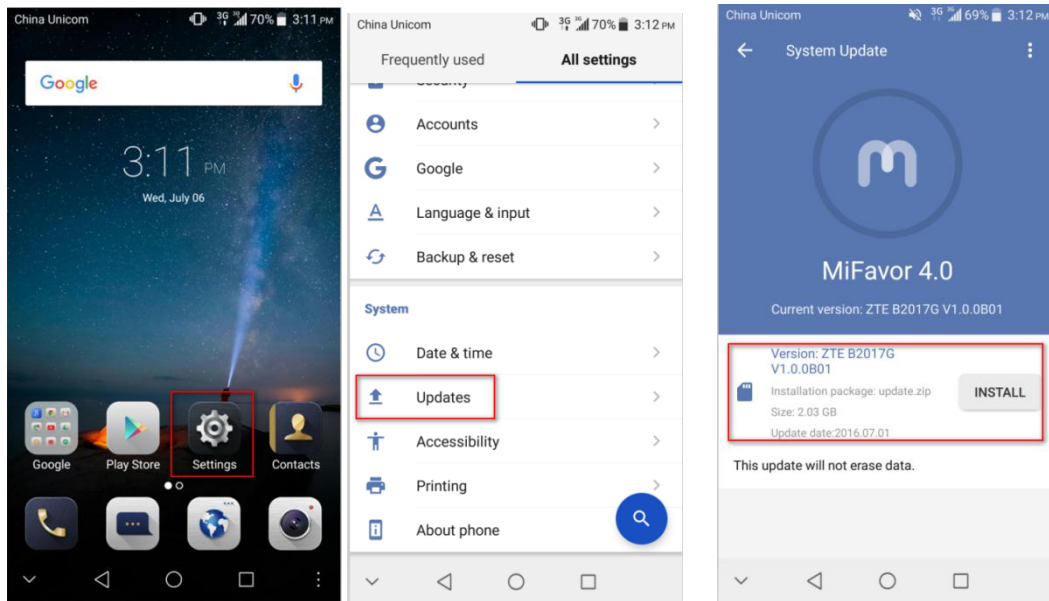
China Unicom 3G 70% 3:11 PM

Google

3:11 PM

Wed, July 06

Google Play Store Settings Contacts

China Unicom 3G 70% 3:12 PM

Frequently used All settings

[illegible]

Accounts

Google

Language & input

Backup & reset

System

Date & time

Updates

Accessibility

Printing

About phone

China Unicom 3G 69% 3:12 PM

System Update

MiFavor 4.0

Current version: ZTE B2017G V1.0.0B01

Version: ZTE B2017G V1.0.0B01

Installation package: update.zip

Size: 2.03 GB

Update date:2016.07.01

INSTALL

This update will not erase data.